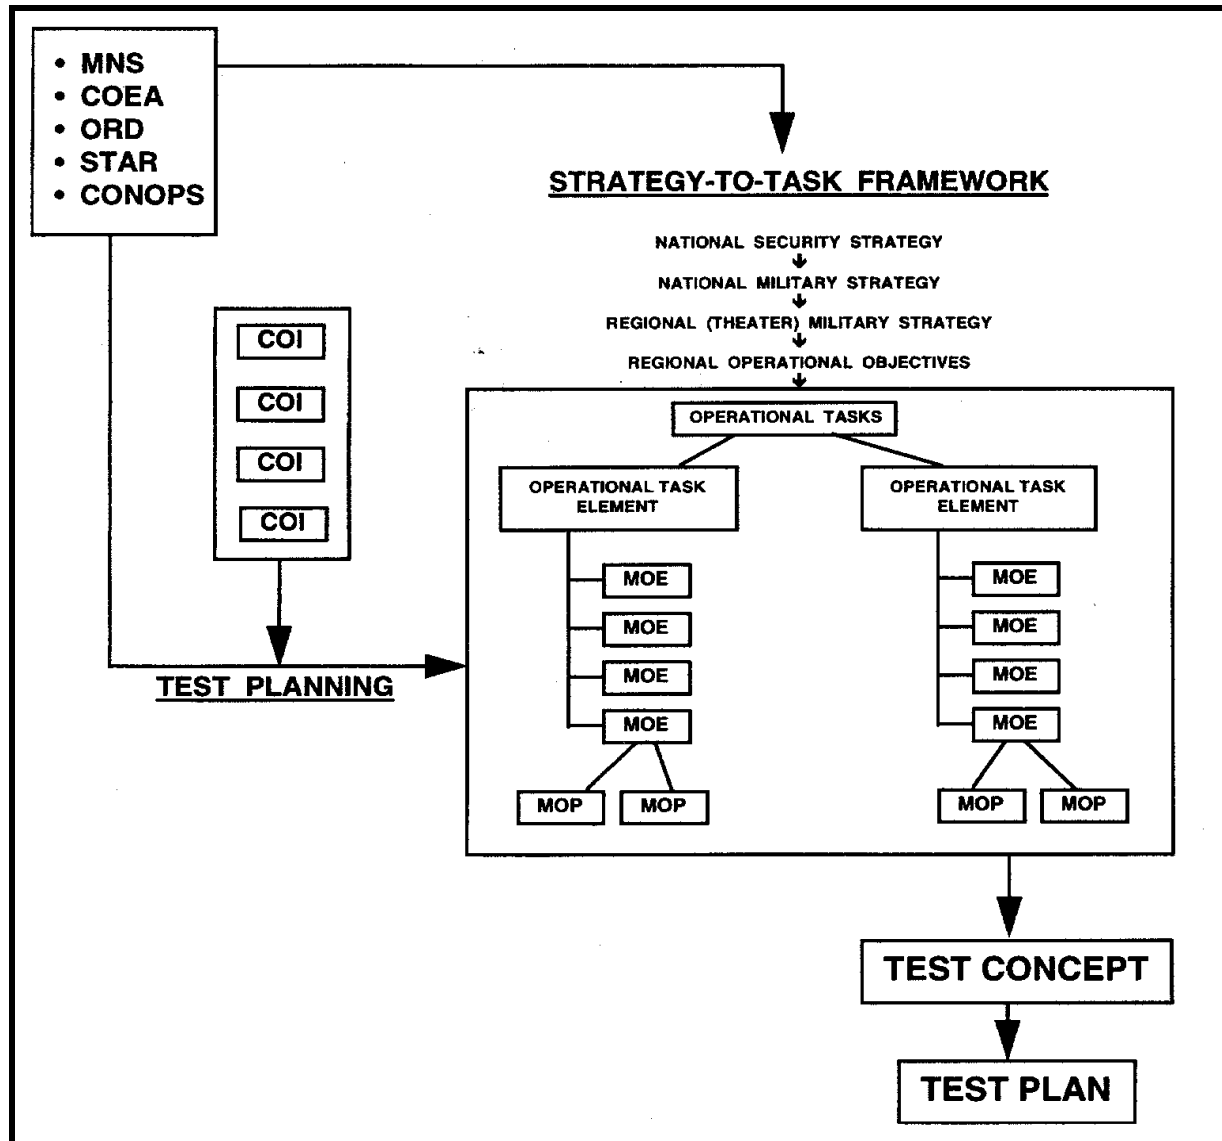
• MNS
• COEA
• ORD
• STAR
• CONOPS

STRATEGY-TO-TASK FRAMEWORK

NATIONAL SECURITY STRATEGY
NATIONAL MILITARY STRATEGY
REGIONAL (THEATER) MILITARY STRATEGY
REGIONAL OPERATIONAL OBJECTIVES

COI
COI
COI
COI

TEST PLANNING

OPERATIONAL TASKS

OPERATIONAL TASK ELEMENT

MOE
MOE
MOE
MOE

MOP
MOP

OPERATIONAL TASK ELEMENT

MOE
MOE
MOE
MOE

MOP
MOP

TEST CONCEPT

TEST PLAN